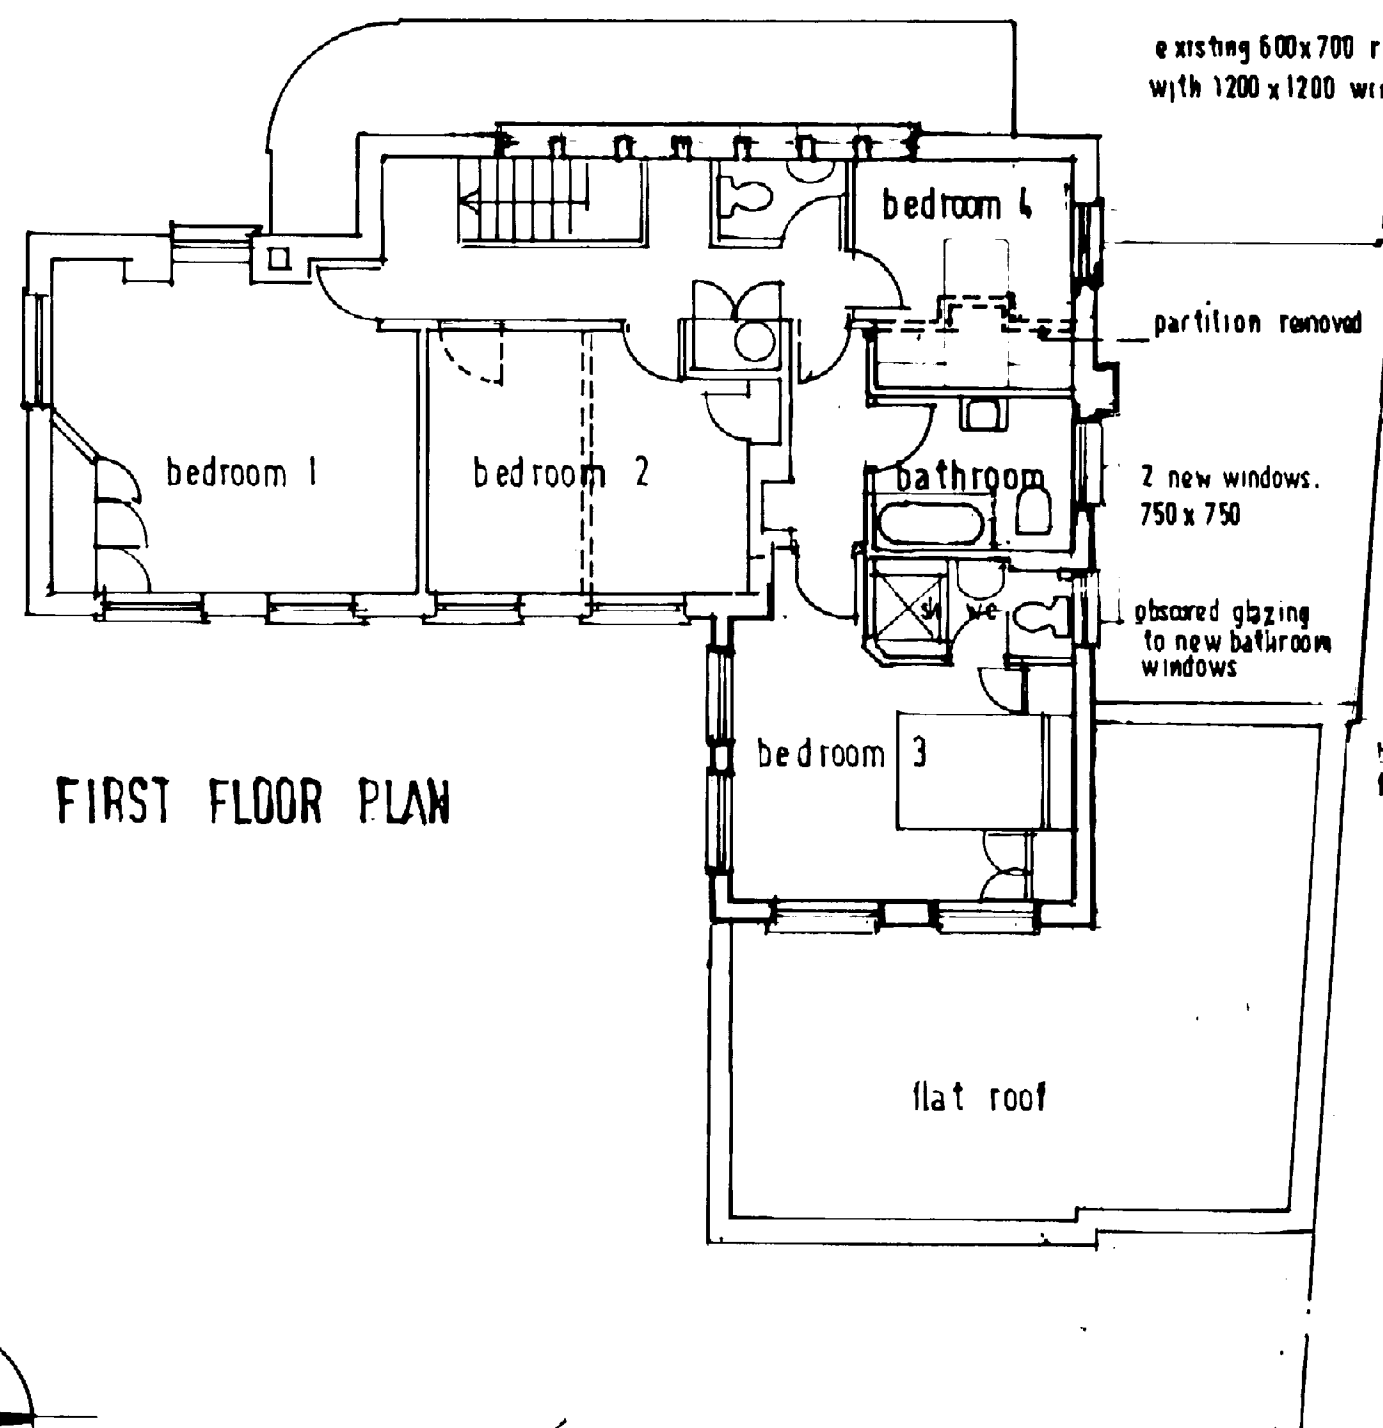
existing 600x700 r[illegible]
with 1200 x 1200 w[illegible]

bedroom 4

partition removed

bedroom 1

bedroom 2

bathroom

2 new windows.
750 x 750

sh

wc

obscured glazing to new bathroom windows

bedroom 3

FIRST FLOOR PLAN

flat roof